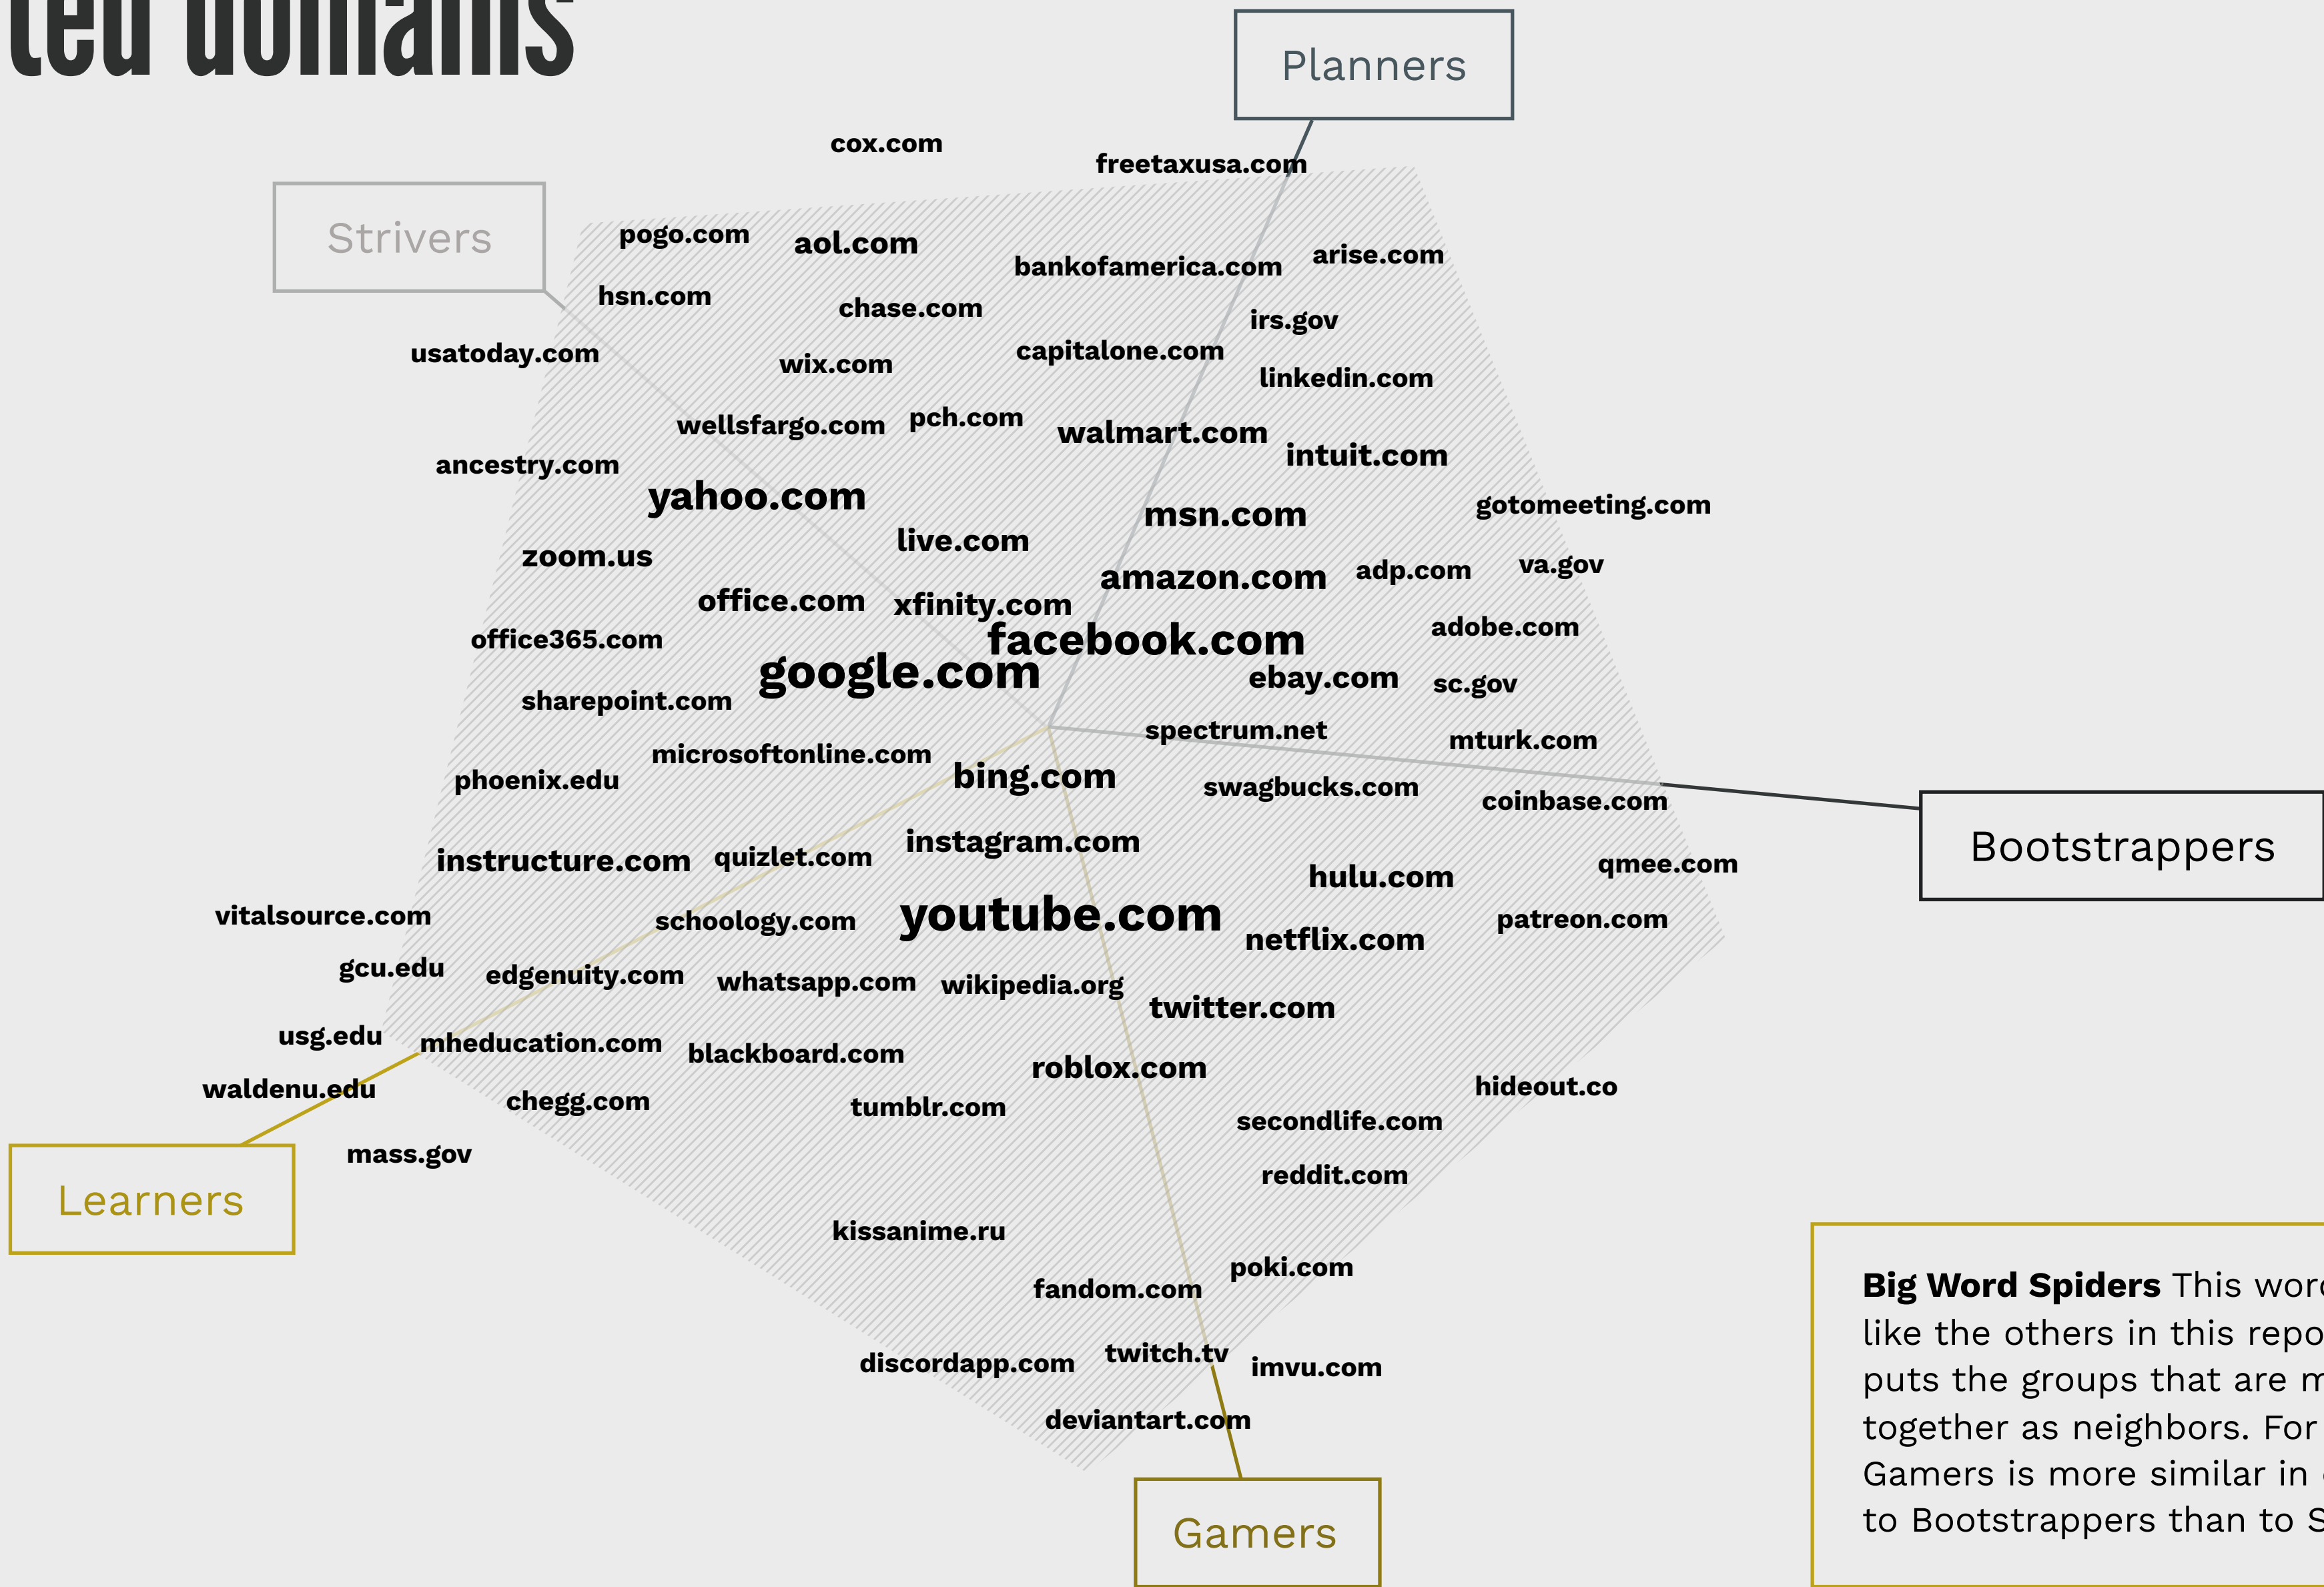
ted domains

Planners

cox.com

freetaxusa.com

Strivers

pogo.com aol.com bankofamerica.com arise.com

hsn.com chase.com irs.gov

usatoday.com wix.com capitalone.com linkedin.com

wellsfargo.com pch.com walmart.com intuit.com

ancestry.com yahoo.com msn.com gotomeeting.com

zoom.us live.com amazon.com adp.com va.gov

office.com xfinity.com

office365.com facebook.com adobe.com

google.com ebay.com sc.gov

sharepoint.com spectrum.net mturk.com

phoenix.edu microsoftonline.com bing.com swagbucks.com coinbase.com

Bootstrappers

instructure.com quizlet.com instagram.com hulu.com qmee.com

vitalsource.com schoology.com youtube.com netflix.com patreon.com

gcu.edu edgenuity.com whatsapp.com wikipedia.org twitter.com

usg.edu mheducation.com blackboard.com roblox.com hideout.co

waldenu.edu chegg.com tumblr.com secondlife.com

mass.gov reddit.com

Learners

kissanime.ru

fandom.com poki.com

discordapp.com twitch.tv imvu.com

deviantart.com

Gamers

Big Word Spiders This word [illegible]
like the others in this repo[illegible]
puts the groups that are m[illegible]
together as neighbors. For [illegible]
Gamers is more similar in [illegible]
to Bootstrappers than to S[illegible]